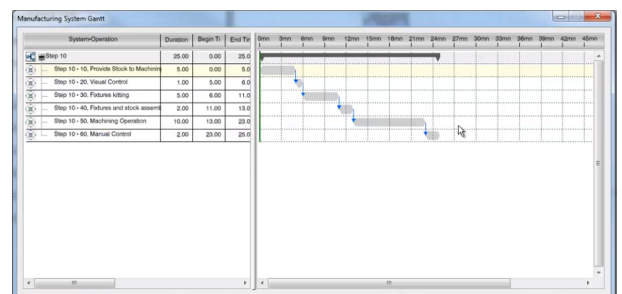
Manufacturing System Gantt

| System-Operation | Duration | Begin Ti | End Tir |
|---|---|---|---|
| Step 10 | 25.00 | 0.00 | 25.0 |
| Step 10 - 10, Provide Stock to Machinin | 5.00 | 0.00 | 5.0 |
| Step 10 - 20, Visual Control | 1.00 | 5.00 | 6.0 |
| Step 10 - 30, Fixtures kitting | 5.00 | 6.00 | 11.0 |
| Step 10 - 40, Fixtures and stock assemt | 2.00 | 11.00 | 13.0 |
| Step 10 - 50, Machining Operation | 10.00 | 13.00 | 23.0 |
| Step 10 - 60, Manual Control | 2.00 | 23.00 | 25.0 |

0mn 3mn 6mn 9mn 12mn 15mn 18mn 21mn 24mn 27mn 30mn 33mn 36mn 39mn 42mn 45mn

III

III